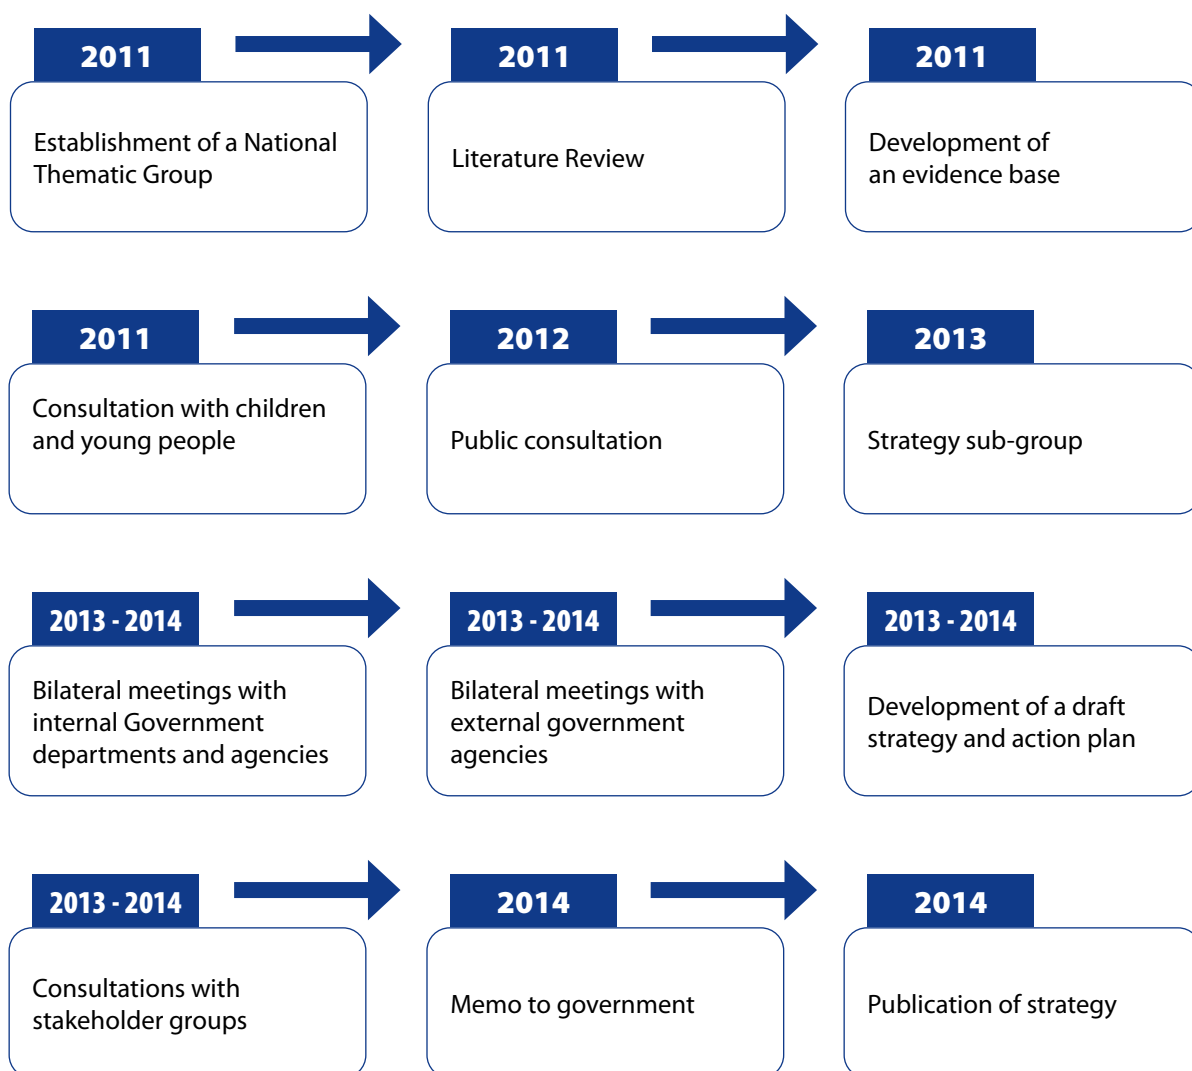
2011

Establishment of a National Thematic Group

2011

Literature Review

2011

Development of an evidence base

2011

Consultation with children and young people

2012

Public consultation

2013

Strategy sub-group

2013 - 2014

Bilateral meetings with internal Government departments and agencies

2013 - 2014

Bilateral meetings with external government agencies

2013 - 2014

Development of a draft strategy and action plan

2013 - 2014

Consultations with stakeholder groups

2014

Memo to government

2014

Publication of strategy